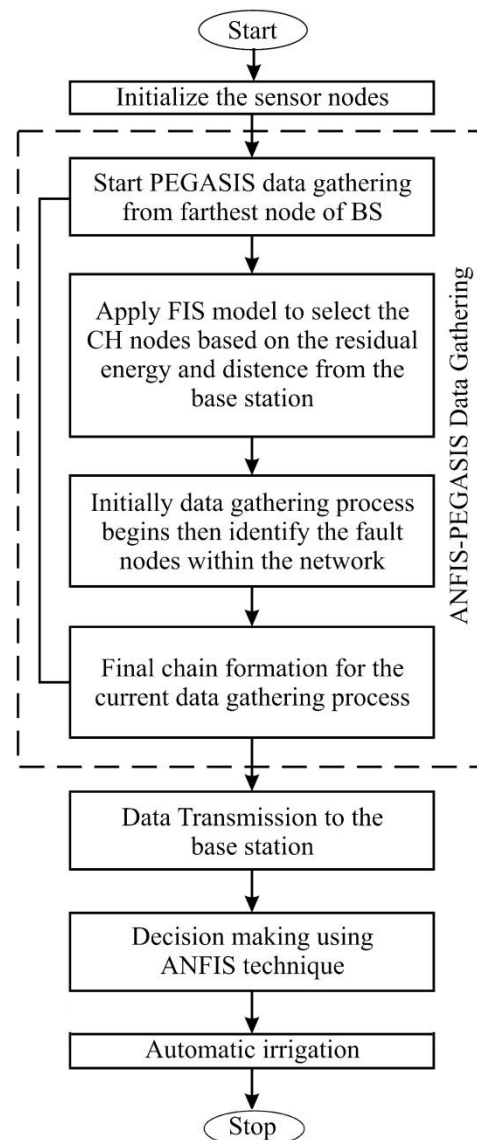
Start

Initialize the sensor nodes

Start PEGASIS data gathering from farthest node of BS

Apply FIS model to select the CH nodes based on the residual energy and distence from the base station

Initially data gathering process begins then identify the fault nodes within the network

Final chain formation for the current data gathering process

ANFIS-PEGASIS Data Gathering

Data Transmission to the base station

Decision making using ANFIS technique

Automatic irrigation

Stop